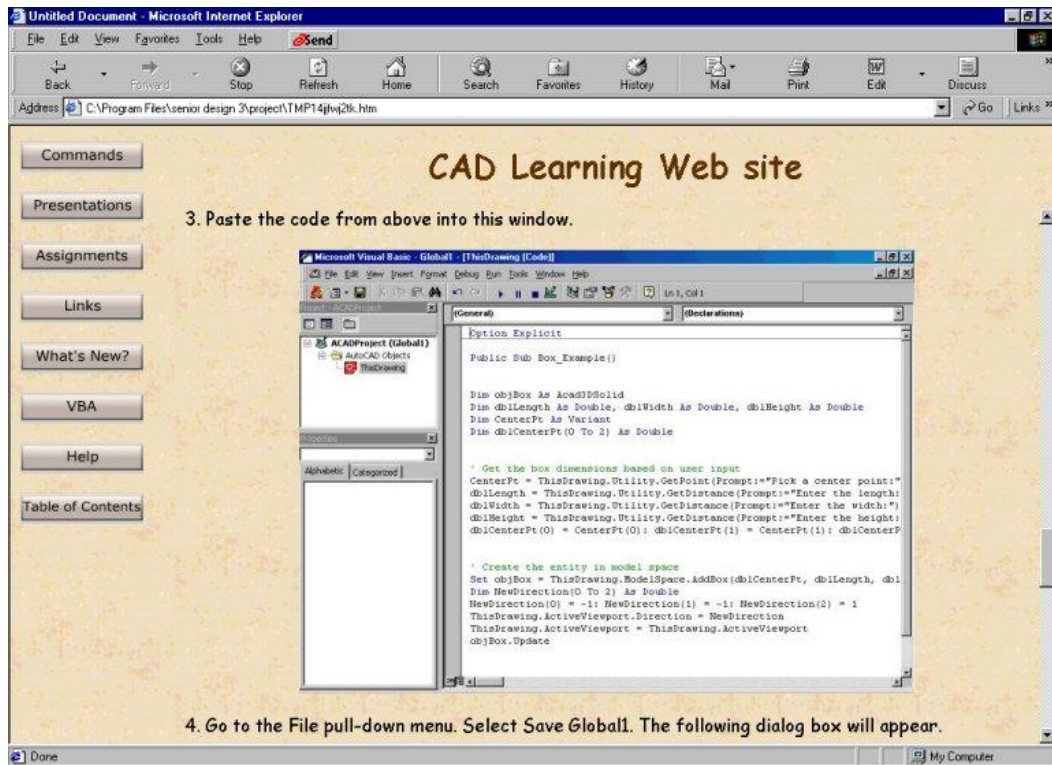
Untitled Document - Microsoft Internet Explorer

File Edit View Favorites Tools Help Send

Back Forward Stop Refresh Home Search Favorites History Mail Print Edit Discuss

Address C:\Program Files\senior design 3\project\TMP14jfwj2tk.htm Go Links

Commands

Presentations

Assignments

Links

What's New?

VBA

Help

Table of Contents

CAD Learning Web site

3. Paste the code from above into this window.

Microsoft Visual Basic - Global1 - [ThisDrawing (Code)]

File Edit View Insert Format Debug Run Tools Window Help

Ln 1, Col 1

Project - ACADProject

ACADProject (Global1)

AutoCAD Objects

ThisDrawing

Properties

Alphabetic Categorized

(General) (Declarations)

Option Explicit

Public Sub Box_Example()

Dim objBox As Acad3DSolid
Dim dblLength As Double, dblWidth As Double, dblHeight As Double
Dim CenterPt As Variant
Dim dblCenterPt(0 To 2) As Double

' Get the box dimensions based on user input
CenterPt = ThisDrawing.Utility.GetPoint(Prompt:="Pick a center point:"
dblLength = ThisDrawing.Utility.GetDistance(Prompt:="Enter the length:
dblWidth = ThisDrawing.Utility.GetDistance(Prompt:="Enter the width:")
dblHeight = ThisDrawing.Utility.GetDistance(Prompt:="Enter the height:
dblCenterPt(0) = CenterPt(0): dblCenterPt(1) = CenterPt(1): dblCenterP

' Create the entity in model space
Set objBox = ThisDrawing.ModelSpace.AddBox(dblCenterPt, dblLength, dbl
Dim NewDirection(0 To 2) As Double
NewDirection(0) = -1: NewDirection(1) = -1: NewDirection(2) = 1
ThisDrawing.ActiveViewport.Direction = NewDirection
ThisDrawing.ActiveViewport = ThisDrawing.ActiveViewport
objBox.Update

4. Go to the File pull-down menu. Select Save Global1. The following dialog box will appear.

Done

My Computer